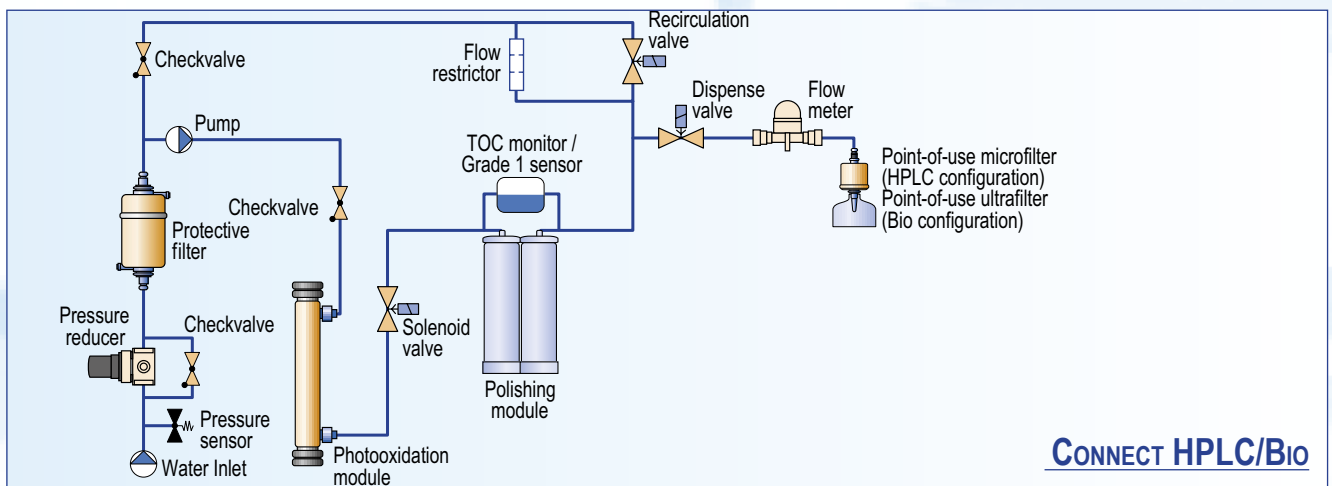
Checkvalve

Recirculation valve

Flow restrictor

Dispense valve

Flow meter

Pump

TOC monitor / Grade 1 sensor

Point-of-use microfilter (HPLC configuration)
Point-of-use ultrafilter (Bio configuration)

Checkvalve

Protective filter

Pressure reducer

Checkvalve

Solenoid valve

Polishing module

Pressure sensor

Water Inlet

Photooxidation module

CONNECT HPLC/BIO